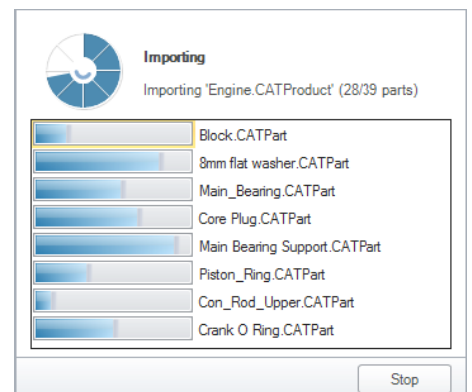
Importing

Importing 'Engine.CATProduct' (28/39 parts)

Block.CATPart
8mm flat washer.CATPart
Main_Bearing.CATPart
Core Plug.CATPart
Main Bearing Support.CATPart
Piston_Ring.CATPart
Con_Rod_Upper.CATPart
Crank O Ring.CATPart

Stop